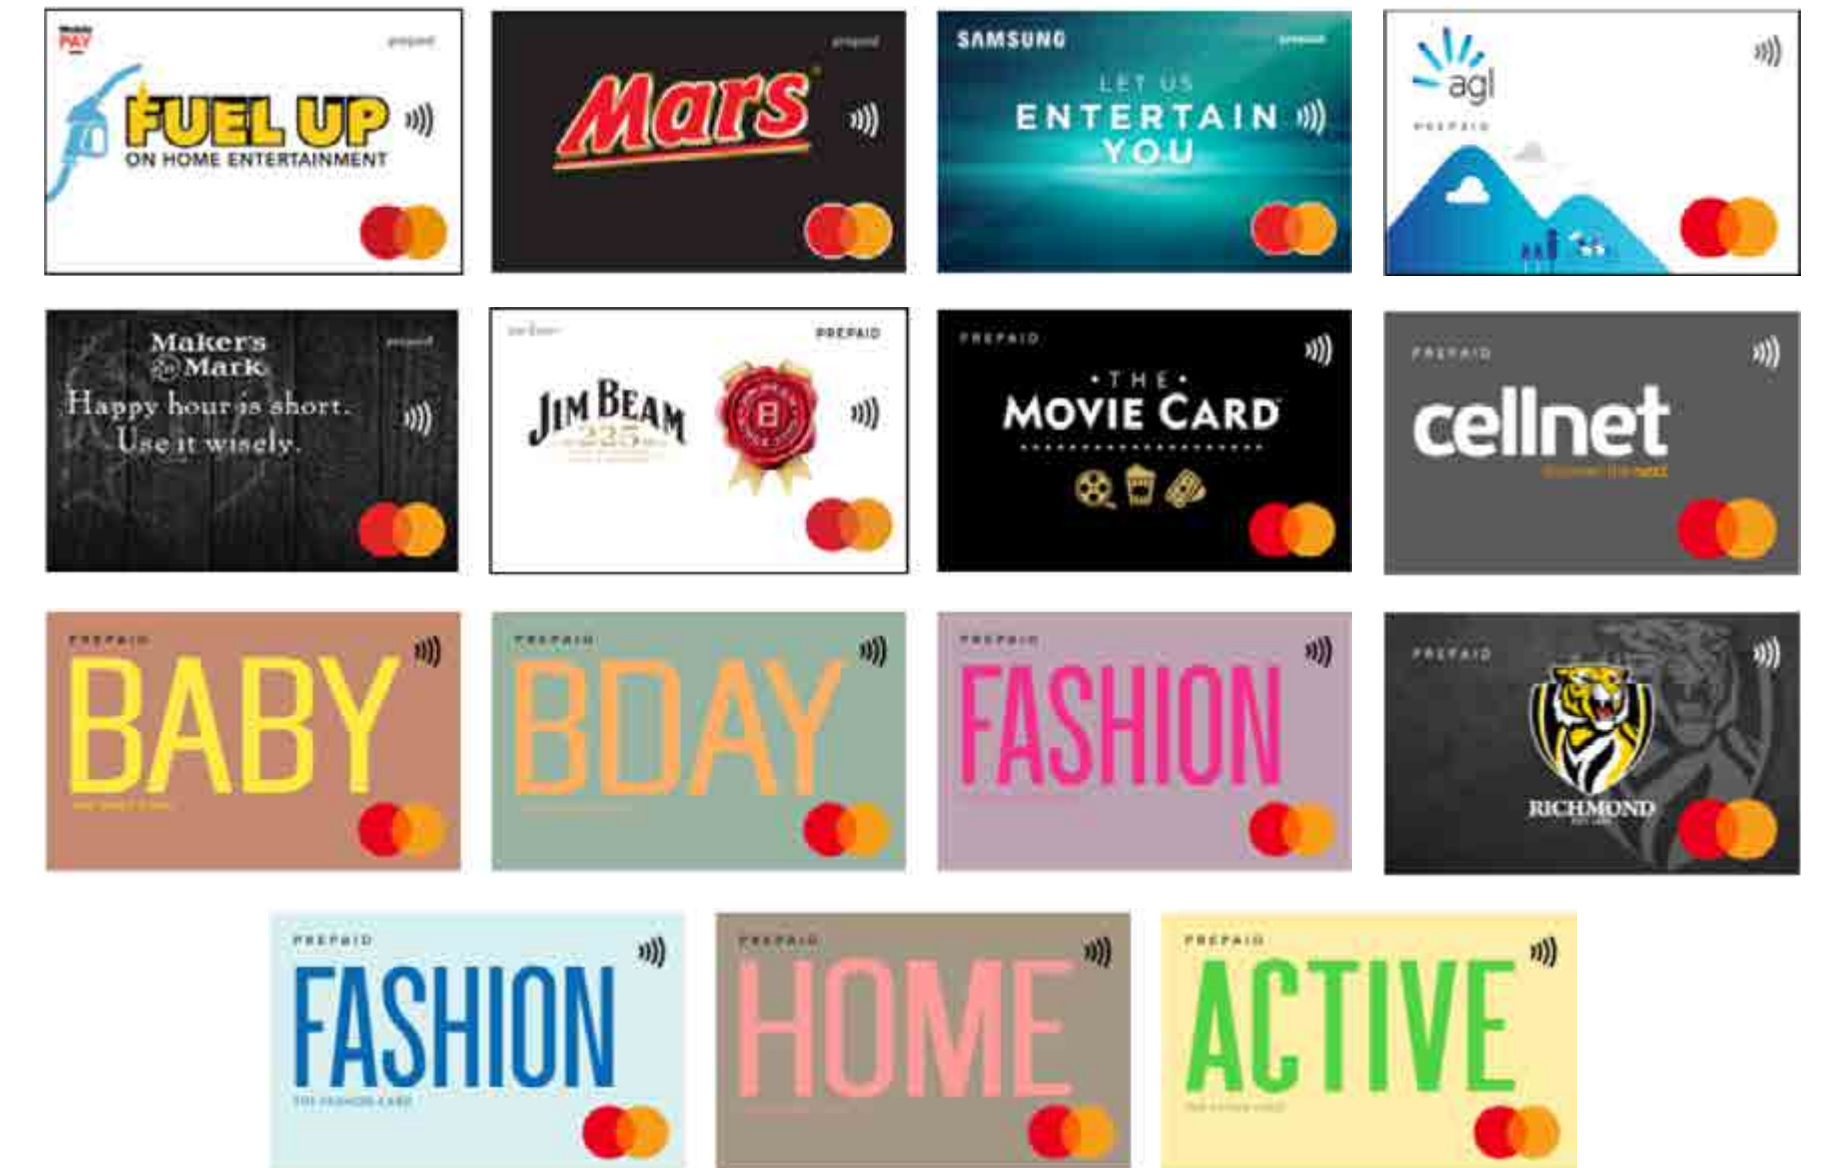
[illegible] PAY
prepaid
FUEL UP
ON HOME ENTERTAINMENT

prepaid
Mars

SAMSUNG
PREPAID
LET US
ENTERTAIN
YOU

agl
PREPAID

Maker's Mark
prepaid
Happy hour is short.
Use it wisely.

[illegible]
PREPAID
JIM BEAM
225

PREPAID
THE
MOVIE CARD

PREPAID
cellnet
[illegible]

PREPAID
BABY
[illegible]

PREPAID
BDAY
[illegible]

PREPAID
FASHION
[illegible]

PREPAID
RICHMOND

PREPAID
FASHION
THE FASHION CARD

PREPAID
HOME
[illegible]

PREPAID
ACTIVE
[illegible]